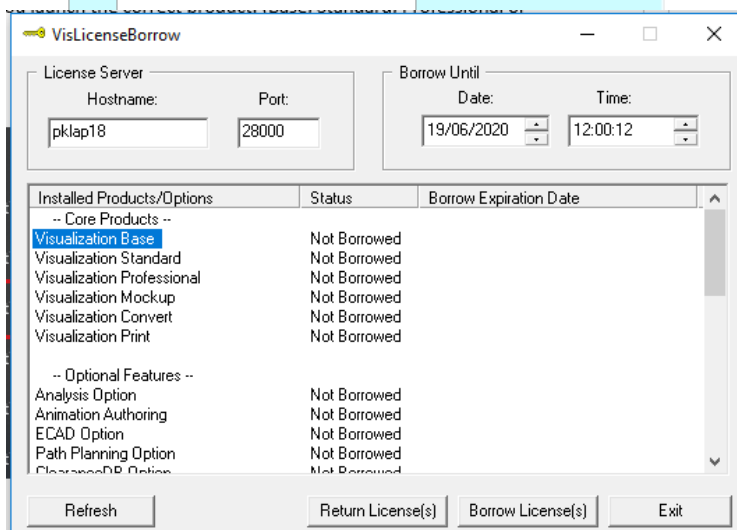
VisLicenseBorrow

License Server
Hostname: pklap18
Port: 28000

Borrow Until
Date: 19/06/2020
Time: 12:00:12

| Installed Products/Options | Status | Borrow Expiration Date |
|---|---|---|
| -- Core Products -- | | |
| Visualization Base | Not Borrowed | |
| Visualization Standard | Not Borrowed | |
| Visualization Professional | Not Borrowed | |
| Visualization Mockup | Not Borrowed | |
| Visualization Convert | Not Borrowed | |
| Visualization Print | Not Borrowed | |
| -- Optional Features -- | | |
| Analysis Option | Not Borrowed | |
| Animation Authoring | Not Borrowed | |
| ECAD Option | Not Borrowed | |
| Path Planning Option | Not Borrowed | |
| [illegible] | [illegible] | |

Refresh
Return License(s)
Borrow License(s)
Exit